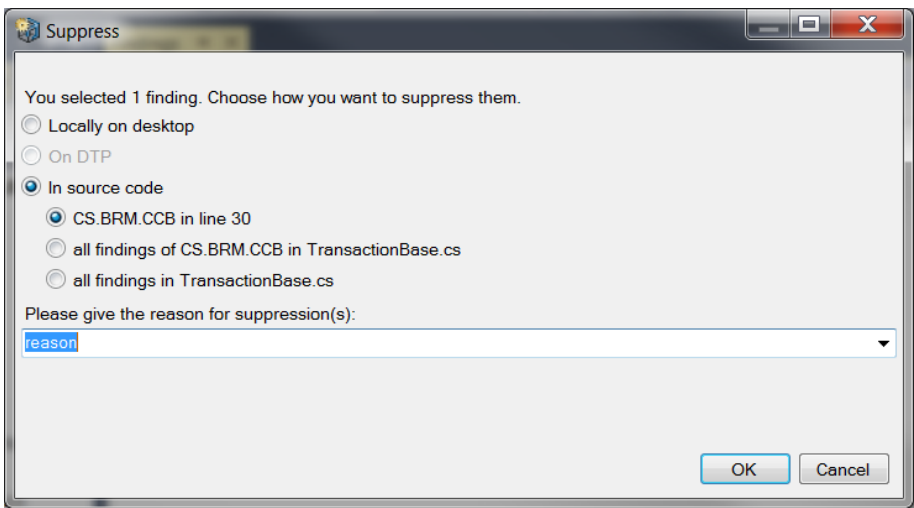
Suppress

You selected 1 finding. Choose how you want to suppress them.

Locally on desktop

On DTP

In source code

CS.BRM.CCB in line 30

all findings of CS.BRM.CCB in TransactionBase.cs

all findings in TransactionBase.cs

Please give the reason for suppression(s):

reason

OK

Cancel